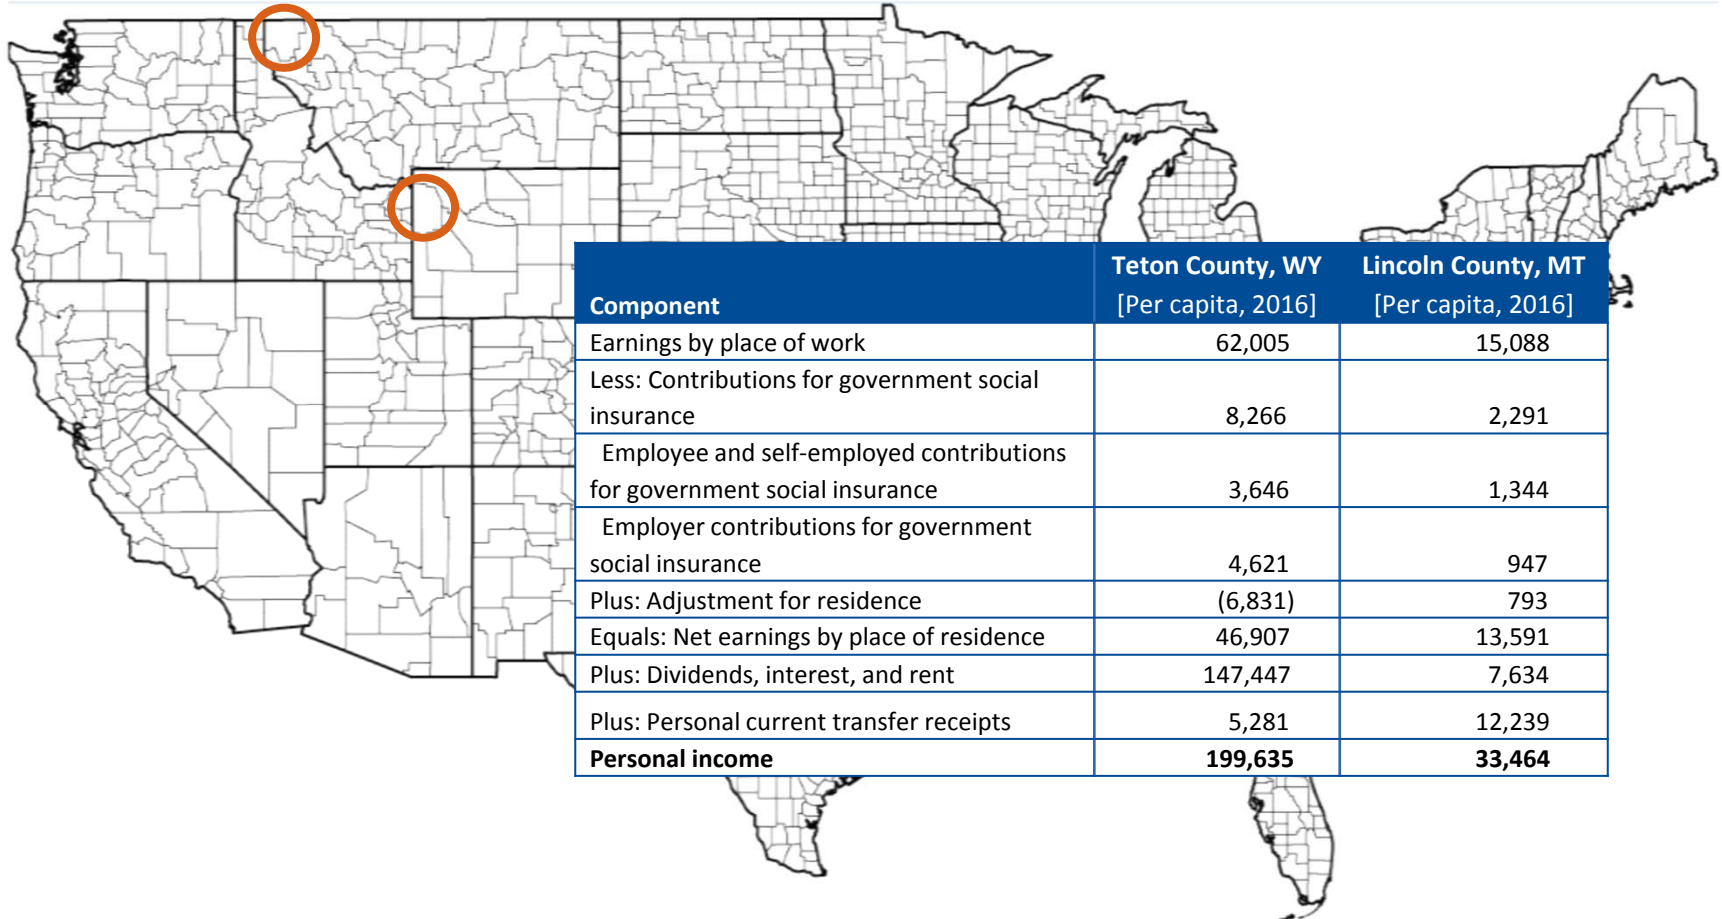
| Component | Teton County, WY [Per capita, 2016] | Lincoln County, MT [Per capita, 2016] |
|---|---|---|
| Earnings by place of work | 62,005 | 15,088 |
| Less: Contributions for government social insurance | 8,266 | 2,291 |
| Employee and self-employed contributions for government social insurance | 3,646 | 1,344 |
| Employer contributions for government social insurance | 4,621 | 947 |
| Plus: Adjustment for residence | (6,831) | 793 |
| Equals: Net earnings by place of residence | 46,907 | 13,591 |
| Plus: Dividends, interest, and rent | 147,447 | 7,634 |
| Plus: Personal current transfer receipts | 5,281 | 12,239 |
| **Personal income** | **199,635** | **33,464** |